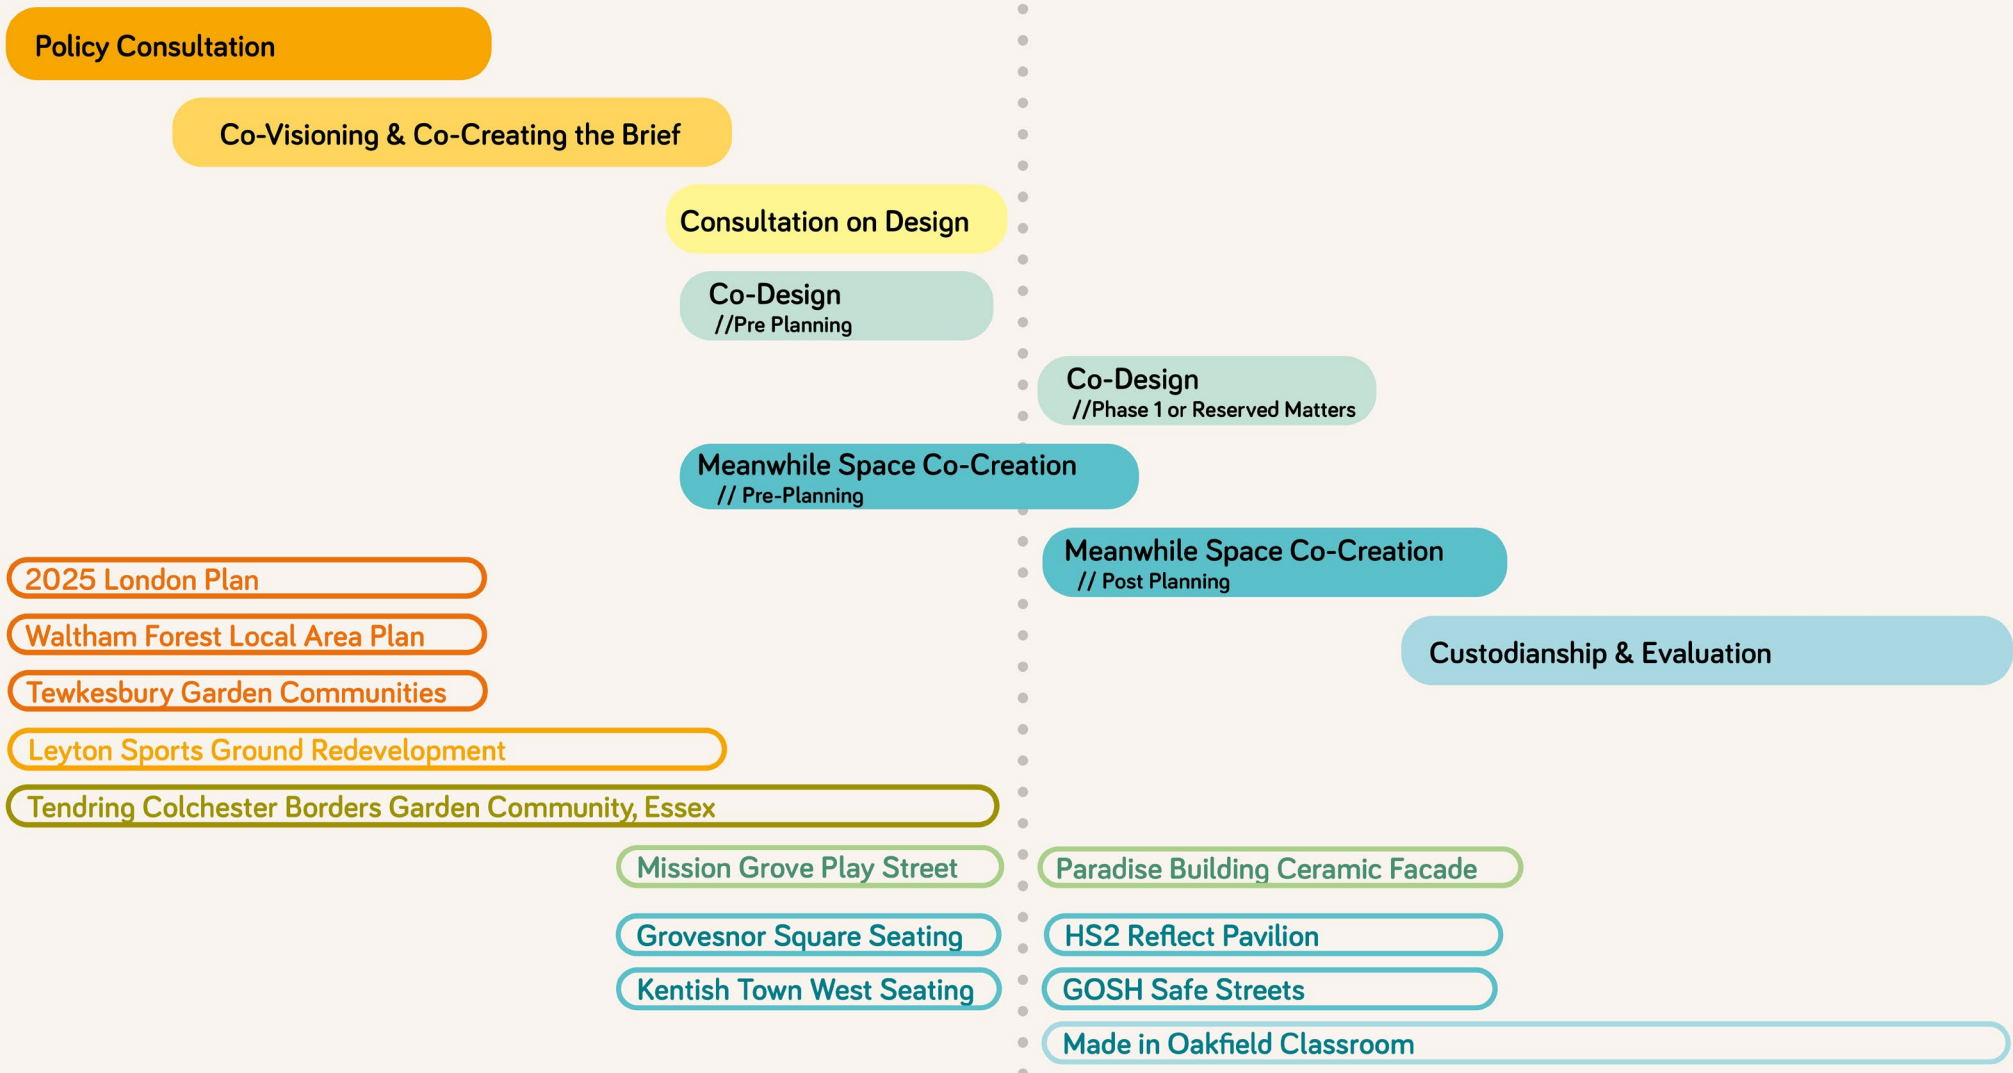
Policy Consultation

Co-Visioning & Co-Creating the Brief

Consultation on Design

Co-Design
//Pre Planning

Co-Design
//Phase 1 or Reserved Matters

Meanwhile Space Co-Creation
// Pre-Planning

Meanwhile Space Co-Creation
// Post Planning

Custodianship & Evaluation

2025 London Plan

Waltham Forest Local Area Plan

Tewkesbury Garden Communities

Leyton Sports Ground Redevelopment

Tendring Colchester Borders Garden Community, Essex

Mission Grove Play Street

Paradise Building Ceramic Facade

Grovesnor Square Seating

HS2 Reflect Pavilion

Kentish Town West Seating

GOSH Safe Streets

Made in Oakfield Classroom